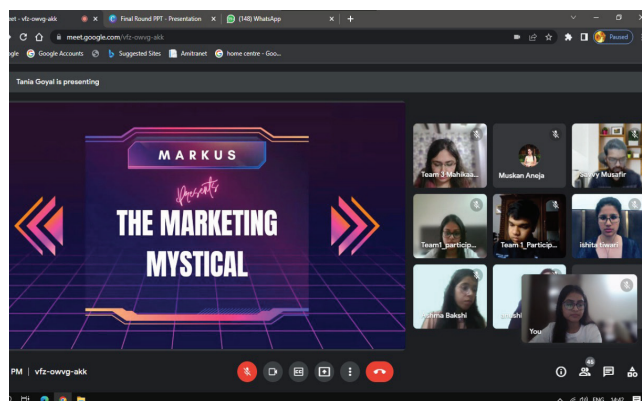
eet - vfz-owvg-akk
Final Round PPT - Presentation
(148) WhatsApp
meet.google.com/vfz-owvg-akk
Paused
gle
Google Accounts
Suggested Sites
Amitranet
home centre - Goo...
Tania Goyal is presenting
MARKUS
Presents
THE MARKETING MYSTICAL
Team 3-Mahikaa...
Muskan Aneja
Sanvy Musafir
Team1_particip...
Team 1_Particip...
ishita tiwari
...shma Bakshi
...shi
You
PM | vfz-owvg-akk
46